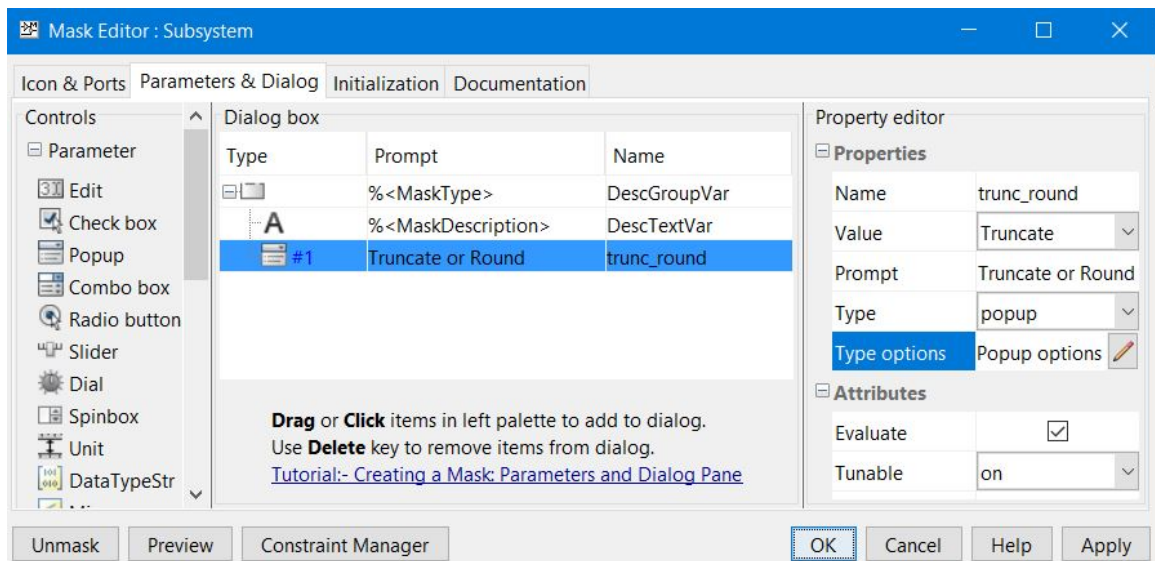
Mask Editor : Subsystem

Icon & Ports | Parameters & Dialog | Initialization | Documentation

Controls

Parameter

Edit

Check box

Popup

Combo box

Radio button

Slider

Dial

Spinbox

Unit

DataTypeStr

Dialog box

| Type | Prompt | Name |
|---|---|---|
| | %<MaskType> | DescGroupVar |
| A | %<MaskDescription> | DescTextVar |
| #1 | Truncate or Round | trunc_round |

**Drag** or **Click** items in left palette to add to dialog.
Use **Delete** key to remove items from dialog.
Tutorial:- Creating a Mask: Parameters and Dialog Pane

Property editor

Properties

| Name | trunc_round |
|---|---|
| Value | Truncate |
| Prompt | Truncate or Round |
| Type | popup |
| Type options | Popup options |

Attributes

| Evaluate | ☑ |
|---|---|
| Tunable | on |

Unmask | Preview | Constraint Manager | OK | Cancel | Help | Apply